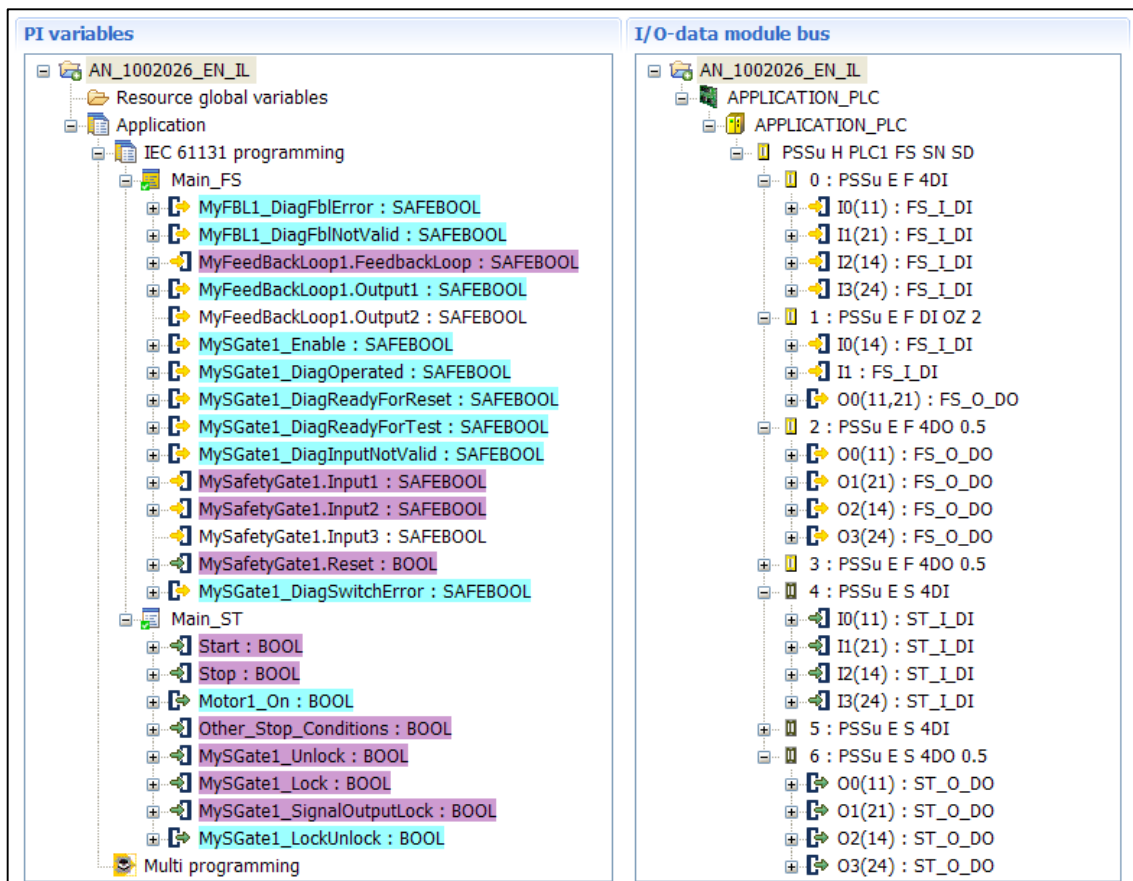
PI variables

AN_1002026_EN_IL
Resource global variables
Application
IEC 61131 programming
Main_FS
MyFBL1_DiagFblError : SAFEBOOL
MyFBL1_DiagFblNotValid : SAFEBOOL
MyFeedBackLoop1.FeedbackLoop : SAFEBOOL
MyFeedBackLoop1.Output1 : SAFEBOOL
MyFeedBackLoop1.Output2 : SAFEBOOL
MySGate1_Enable : SAFEBOOL
MySGate1_DiagOperated : SAFEBOOL
MySGate1_DiagReadyForReset : SAFEBOOL
MySGate1_DiagReadyForTest : SAFEBOOL
MySGate1_DiagInputNotValid : SAFEBOOL
MySafetyGate1.Input1 : SAFEBOOL
MySafetyGate1.Input2 : SAFEBOOL
MySafetyGate1.Input3 : SAFEBOOL
MySafetyGate1.Reset : BOOL
MySGate1_DiagSwitchError : SAFEBOOL
Main_ST
Start : BOOL
Stop : BOOL
Motor1_On : BOOL
Other_Stop_Conditions : BOOL
MySGate1_Unlock : BOOL
MySGate1_Lock : BOOL
MySGate1_SignalOutputLock : BOOL
MySGate1_LockUnlock : BOOL
Multi programming

I/O-data module bus

AN_1002026_EN_IL
APPLICATION_PLC
APPLICATION_PLC
PSSu H PLC1 FS SN SD
0 : PSSu E F 4DI
I0(11) : FS_I_DI
I1(21) : FS_I_DI
I2(14) : FS_I_DI
I3(24) : FS_I_DI
1 : PSSu E F DI OZ 2
I0(14) : FS_I_DI
I1 : FS_I_DI
O0(11,21) : FS_O_DO
2 : PSSu E F 4DO 0.5
O0(11) : FS_O_DO
O1(21) : FS_O_DO
O2(14) : FS_O_DO
O3(24) : FS_O_DO
3 : PSSu E F 4DO 0.5
4 : PSSu E S 4DI
I0(11) : ST_I_DI
I1(21) : ST_I_DI
I2(14) : ST_I_DI
I3(24) : ST_I_DI
5 : PSSu E S 4DI
6 : PSSu E S 4DO 0.5
O0(11) : ST_O_DO
O1(21) : ST_O_DO
O2(14) : ST_O_DO
O3(24) : ST_O_DO